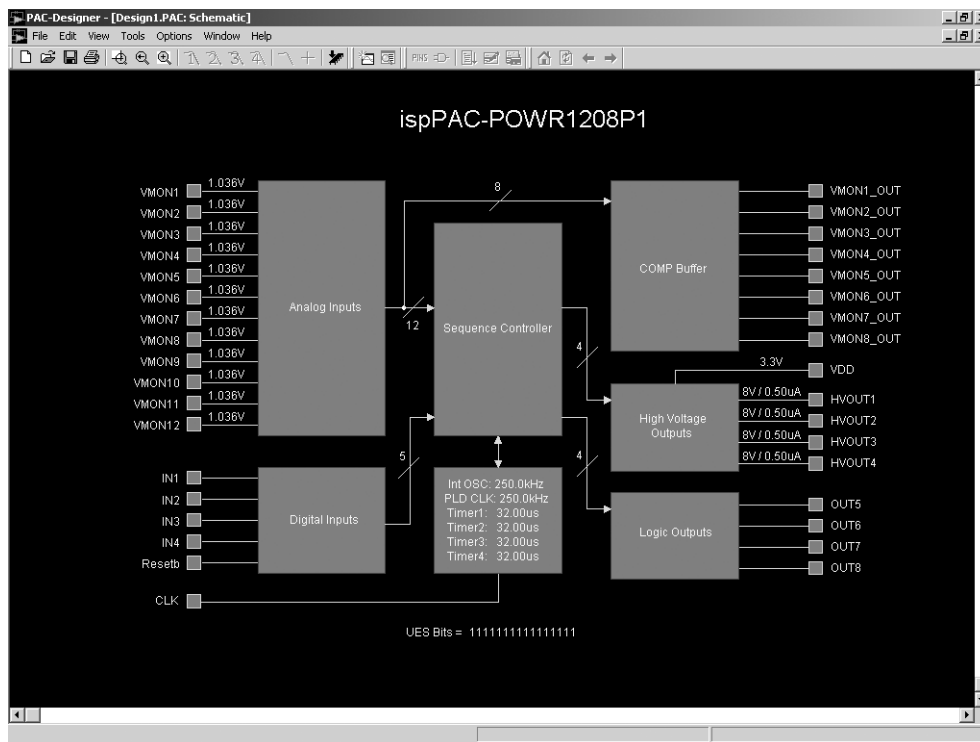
PAC-Designer - [Design1.PAC: Schematic]
File Edit View Tools Options Window Help

ispPAC-POWR1208P1

VMON1 1.036V
VMON2 1.036V
VMON3 1.036V
VMON4 1.036V
VMON5 1.036V
VMON6 1.036V
VMON7 1.036V
VMON8 1.036V
VMON9 1.036V
VMON10 1.036V
VMON11 1.036V
VMON12 1.036V

Analog Inputs

8

12

Sequence Controller

COMP Buffer

VMON1_OUT
VMON2_OUT
VMON3_OUT
VMON4_OUT
VMON5_OUT
VMON6_OUT
VMON7_OUT
VMON8_OUT

4

3.3V VDD

High Voltage Outputs

8V / 0.50uA HVOUT1
8V / 0.50uA HVOUT2
8V / 0.50uA HVOUT3
8V / 0.50uA HVOUT4

IN1
IN2
IN3
IN4
Resetb

Digital Inputs

5

Int OSC: 250.0kHz
PLD CLK: 250.0kHz
Timer1: 32.00us
Timer2: 32.00us
Timer3: 32.00us
Timer4: 32.00us

4

Logic Outputs

OUT5
OUT6
OUT7
OUT8

CLK

UES Bits = 1111111111111111